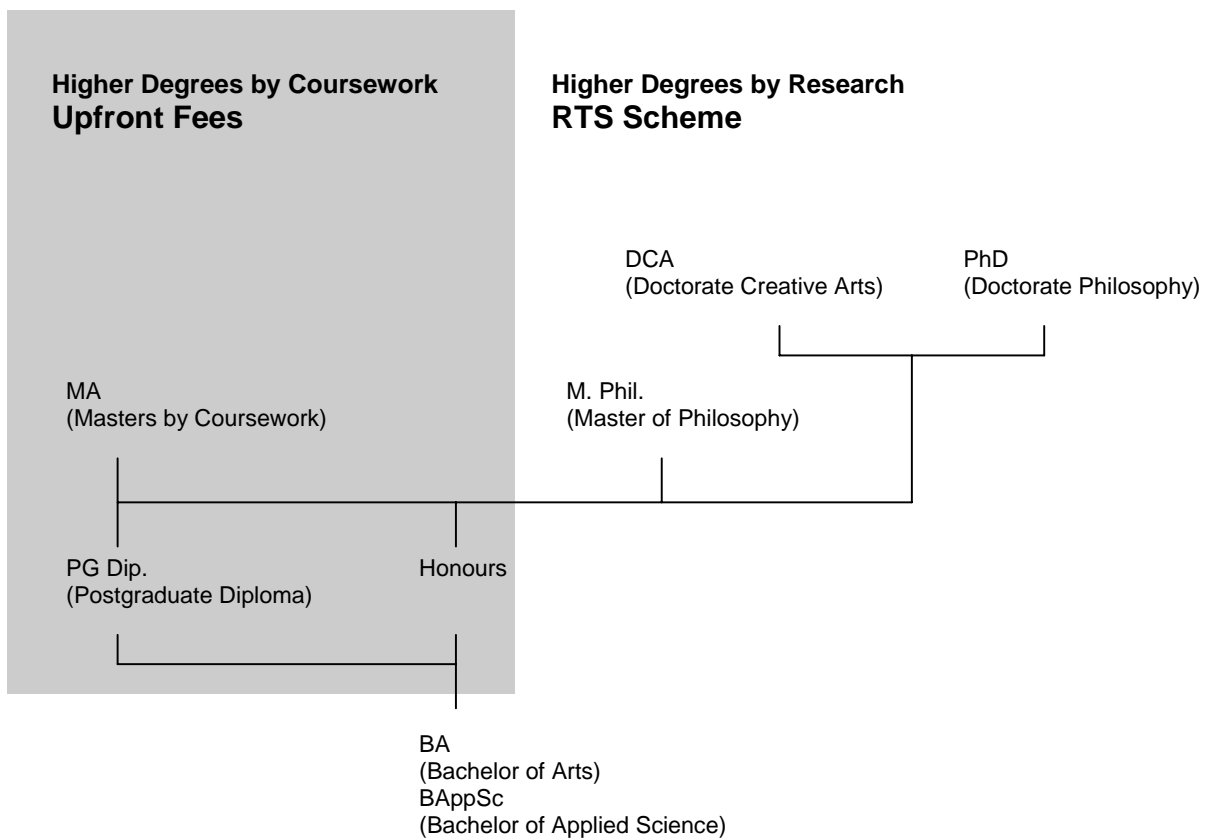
Higher Degrees by Coursework
Upfront Fees

Higher Degrees by Research
RTS Scheme

DCA
(Doctorate Creative Arts)

PhD
(Doctorate Philosophy)

MA
(Masters by Coursework)

M. Phil.
(Master of Philosophy)

PG Dip.
(Postgraduate Diploma)

Honours

BA
(Bachelor of Arts)
BAppSc
(Bachelor of Applied Science)